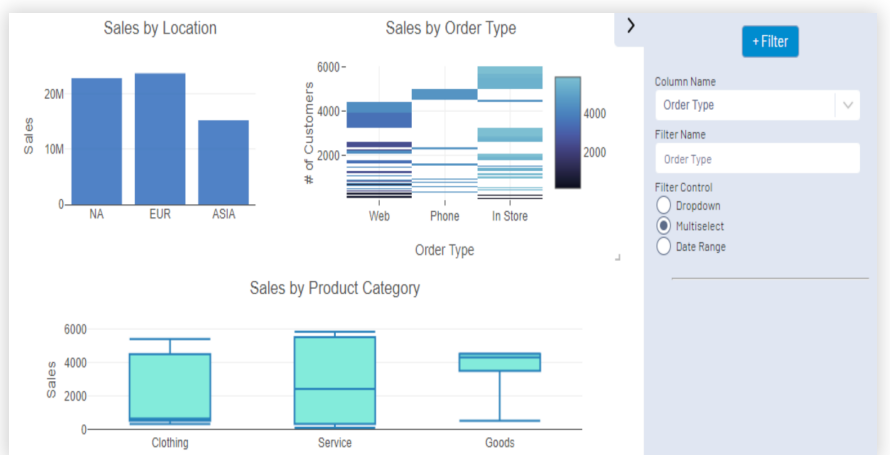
Sales by Location

Sales

20M

10M

0

NA EUR ASIA

Sales by Order Type

# of Customers

6000

4000

2000

Web Phone In Store

Order Type

4000

2000

Sales by Product Category

Sales

6000

4000

2000

0

Clothing Service Goods

+Filter

Column Name

Order Type

Filter Name

Order Type

Filter Control

Dropdown

Multiselect

Date Range